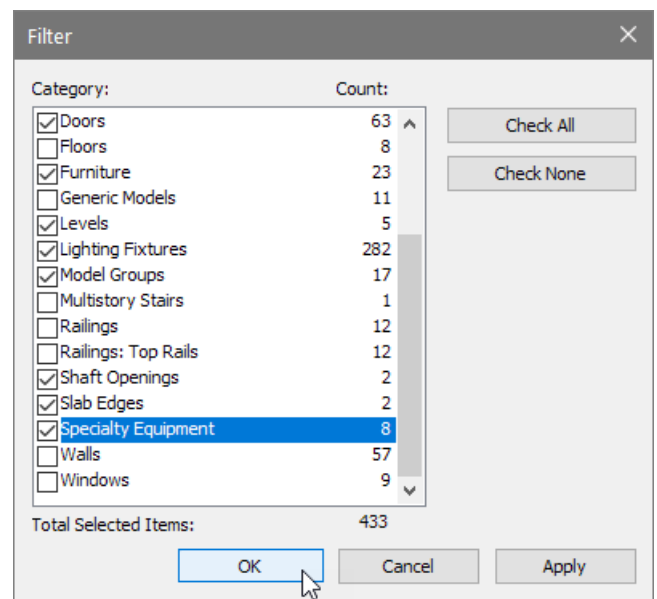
Filter

| Category: | Count: |
|---|---|
| Doors | 63 |
| Floors | 8 |
| Furniture | 23 |
| Generic Models | 11 |
| Levels | 5 |
| Lighting Fixtures | 282 |
| Model Groups | 17 |
| Multistory Stairs | 1 |
| Railings | 12 |
| Railings: Top Rails | 12 |
| Shaft Openings | 2 |
| Slab Edges | 2 |
| Specialty Equipment | 8 |
| Walls | 57 |
| Windows | 9 |

Check All

Check None

Total Selected Items: 433

OK

Cancel

Apply